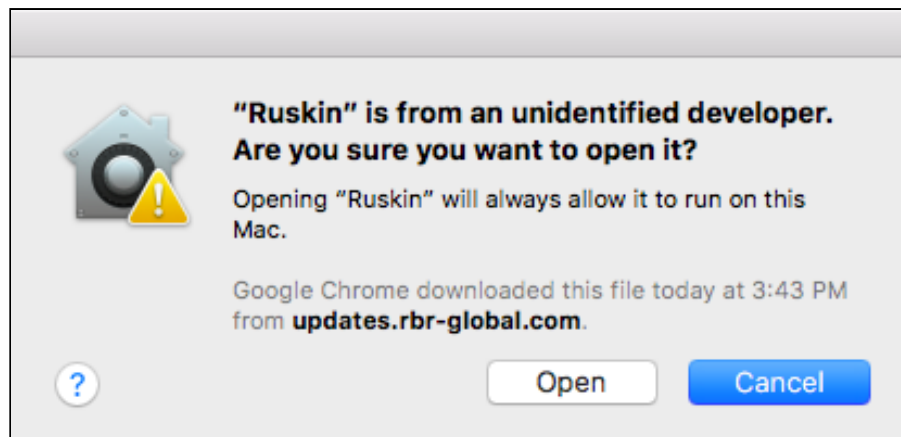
“Ruskin” is from an unidentified developer.
Are you sure you want to open it?

Opening “Ruskin” will always allow it to run on this Mac.

Google Chrome downloaded this file today at 3:43 PM from updates.rbr-global.com.

?

Open

Cancel